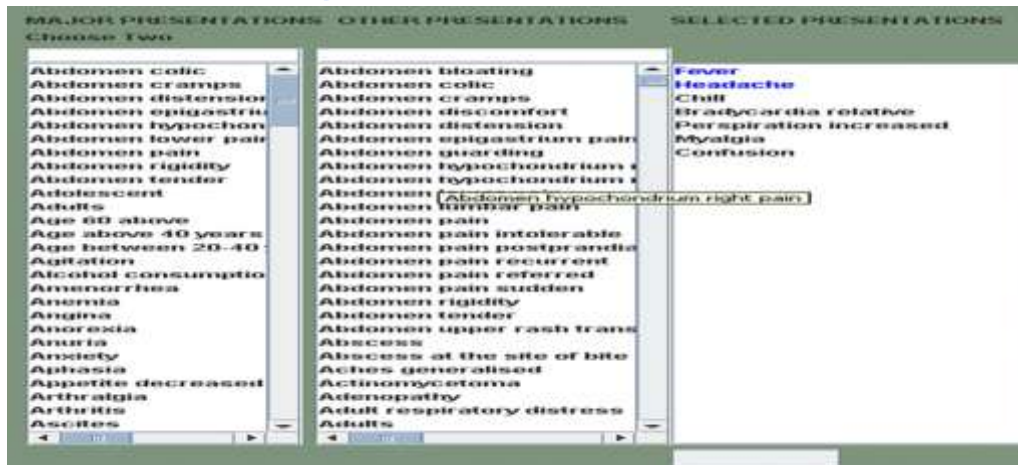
MAJOR PRESENTATIONS OTHER PRESENTATIONS SELECTED PRESENTATIONS
Choose Two

Abdomen colic
Abdomen cramps
Abdomen distensio
Abdomen epigastri
Abdomen hypochon
Abdomen lower pai
Abdomen pain
Abdomen rigidity
Abdomen tender
Adolescent
Adults
Age 60 above
Age above 40 years
Age between 20-40
Agitation
Alcohol consumptio
Amenorrhea
Anemia
Angina
Anorexia
Anuria
Anxiety
Aphasia
Appetite decreased
Arthralgia
Arthritis
Ascites

Abdomen bloating
Abdomen colic
Abdomen cramps
Abdomen discomfort
Abdomen distension
Abdomen epigastrium pain
Abdomen guarding
Abdomen hypochondrium
Abdomen hypochondrium
Abdomen
Abdomen lumbar pain
Abdomen hypochondrium right pain
Abdomen pain
Abdomen pain intolerable
Abdomen pain postprandia
Abdomen pain recurrent
Abdomen pain referred
Abdomen pain sudden
Abdomen rigidity
Abdomen tender
Abdomen upper rash trans
Abscess
Abscess at the site of bite
Aches generalised
Actinomycetoma
Adenopathy
Adult respiratory distress
Adults

Fever
Headache
Chill
Bradycardia relative
Perspiration increased
Myalgia
Confusion